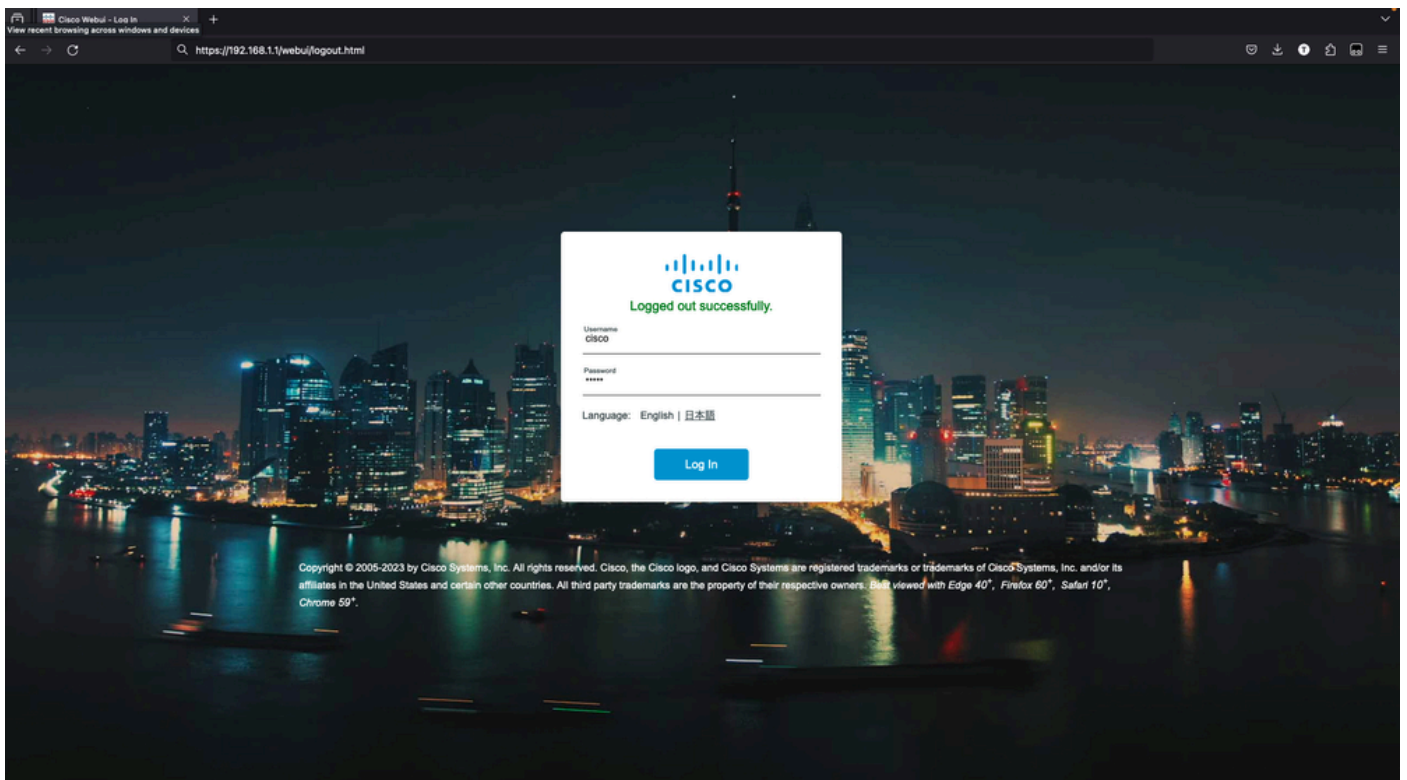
Cisco Webui - Log In
View recent browsing across windows and devices
https://192.168.1.1/webui/logout.html

CISCO
Logged out successfully.

Username
cisco

Password
•••••

Language: English | 日本語

Log In

Copyright © 2005-2023 by Cisco Systems, Inc. All rights reserved. Cisco, the Cisco logo, and Cisco Systems are registered trademarks or trademarks of Cisco Systems, Inc. and/or its affiliates in the United States and certain other countries. All third party trademarks are the property of their respective owners. Best viewed with Edge 40+, Firefox 60+, Safari 10+, Chrome 59+.